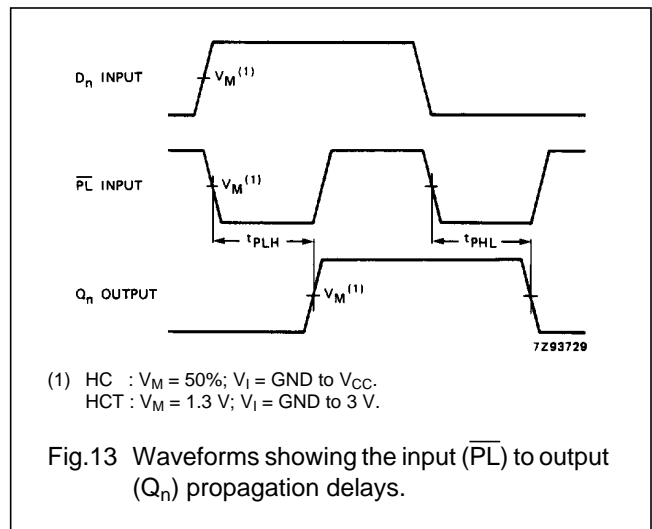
$D_n$ INPUT

$V_M^{(1)}$

$\overline{PL}$ INPUT

$V_M^{(1)}$

$t_{PLH}$

$t_{PHL}$

$Q_n$ OUTPUT

$V_M^{(1)}$

7Z93729

(1) HC : $V_M$ = 50%; $V_I$ = GND to $V_{CC}$.
HCT : $V_M$ = 1.3 V; $V_I$ = GND to 3 V.

Fig.13 Waveforms showing the input ($\overline{PL}$) to output ($Q_n$) propagation delays.